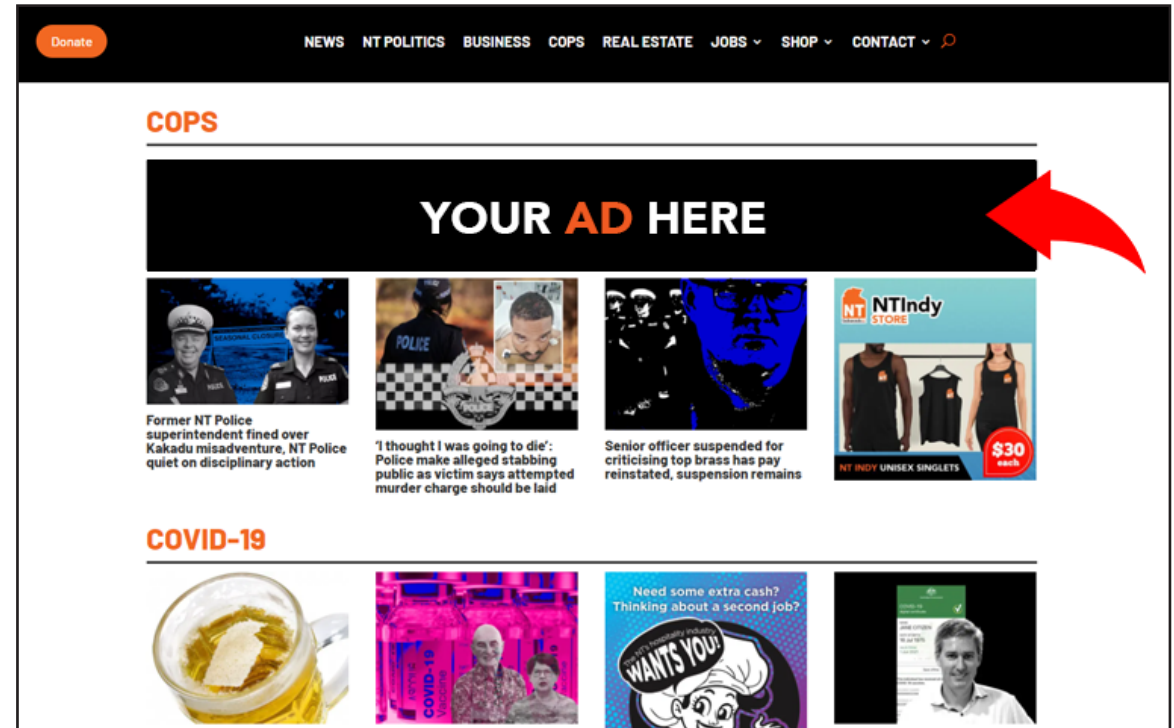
Donate

NEWS NT POLITICS BUSINESS COPS REAL ESTATE JOBS SHOP CONTACT

COPS

YOUR AD HERE

SEASONAL CLOSURE

POLICE

Former NT Police superintendent fined over Kakadu misadventure, NT Police quiet on disciplinary action

POLICE

'I thought I was going to die': Police make alleged stabbing public as victim says attempted murder charge should be laid

Senior officer suspended for criticising top brass has pay reinstated, suspension remains

NT NTIndy STORE

$30 each

NT INDY UNISEX SINGLETS

COVID-19

COVID-19 Vaccine

Need some extra cash? Thinking about a second job?

The NT's hospitality industry WANTS YOU!

COVID-19

JANE CITIZEN